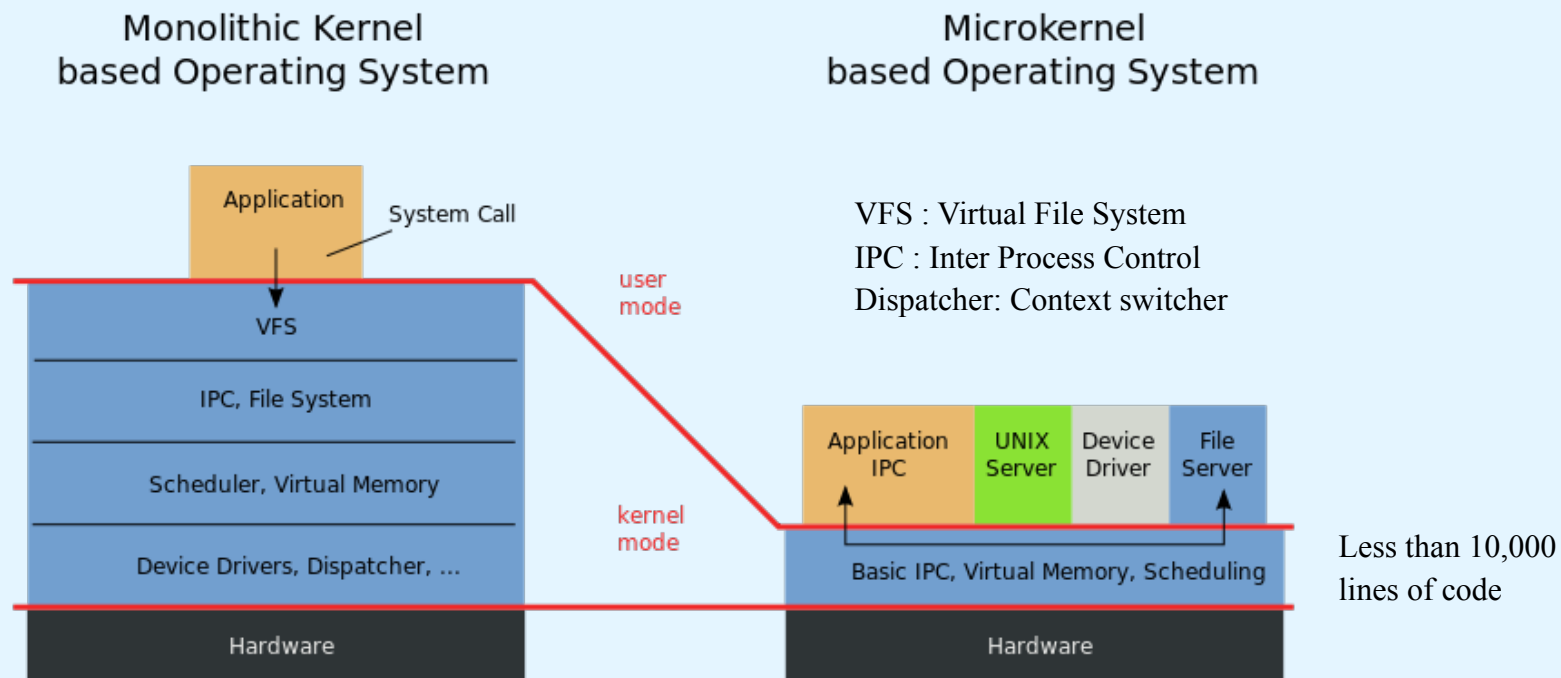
Monolithic Kernel based Operating System

Microkernel based Operating System

Application

System Call

VFS : Virtual File System
IPC : Inter Process Control
Dispatcher: Context switcher

user mode

VFS

IPC, File System

Application IPC

UNIX Server

Device Driver

File Server

Scheduler, Virtual Memory

kernel mode

Device Drivers, Dispatcher, ...

Basic IPC, Virtual Memory, Scheduling

Less than 10,000 lines of code

Hardware

Hardware